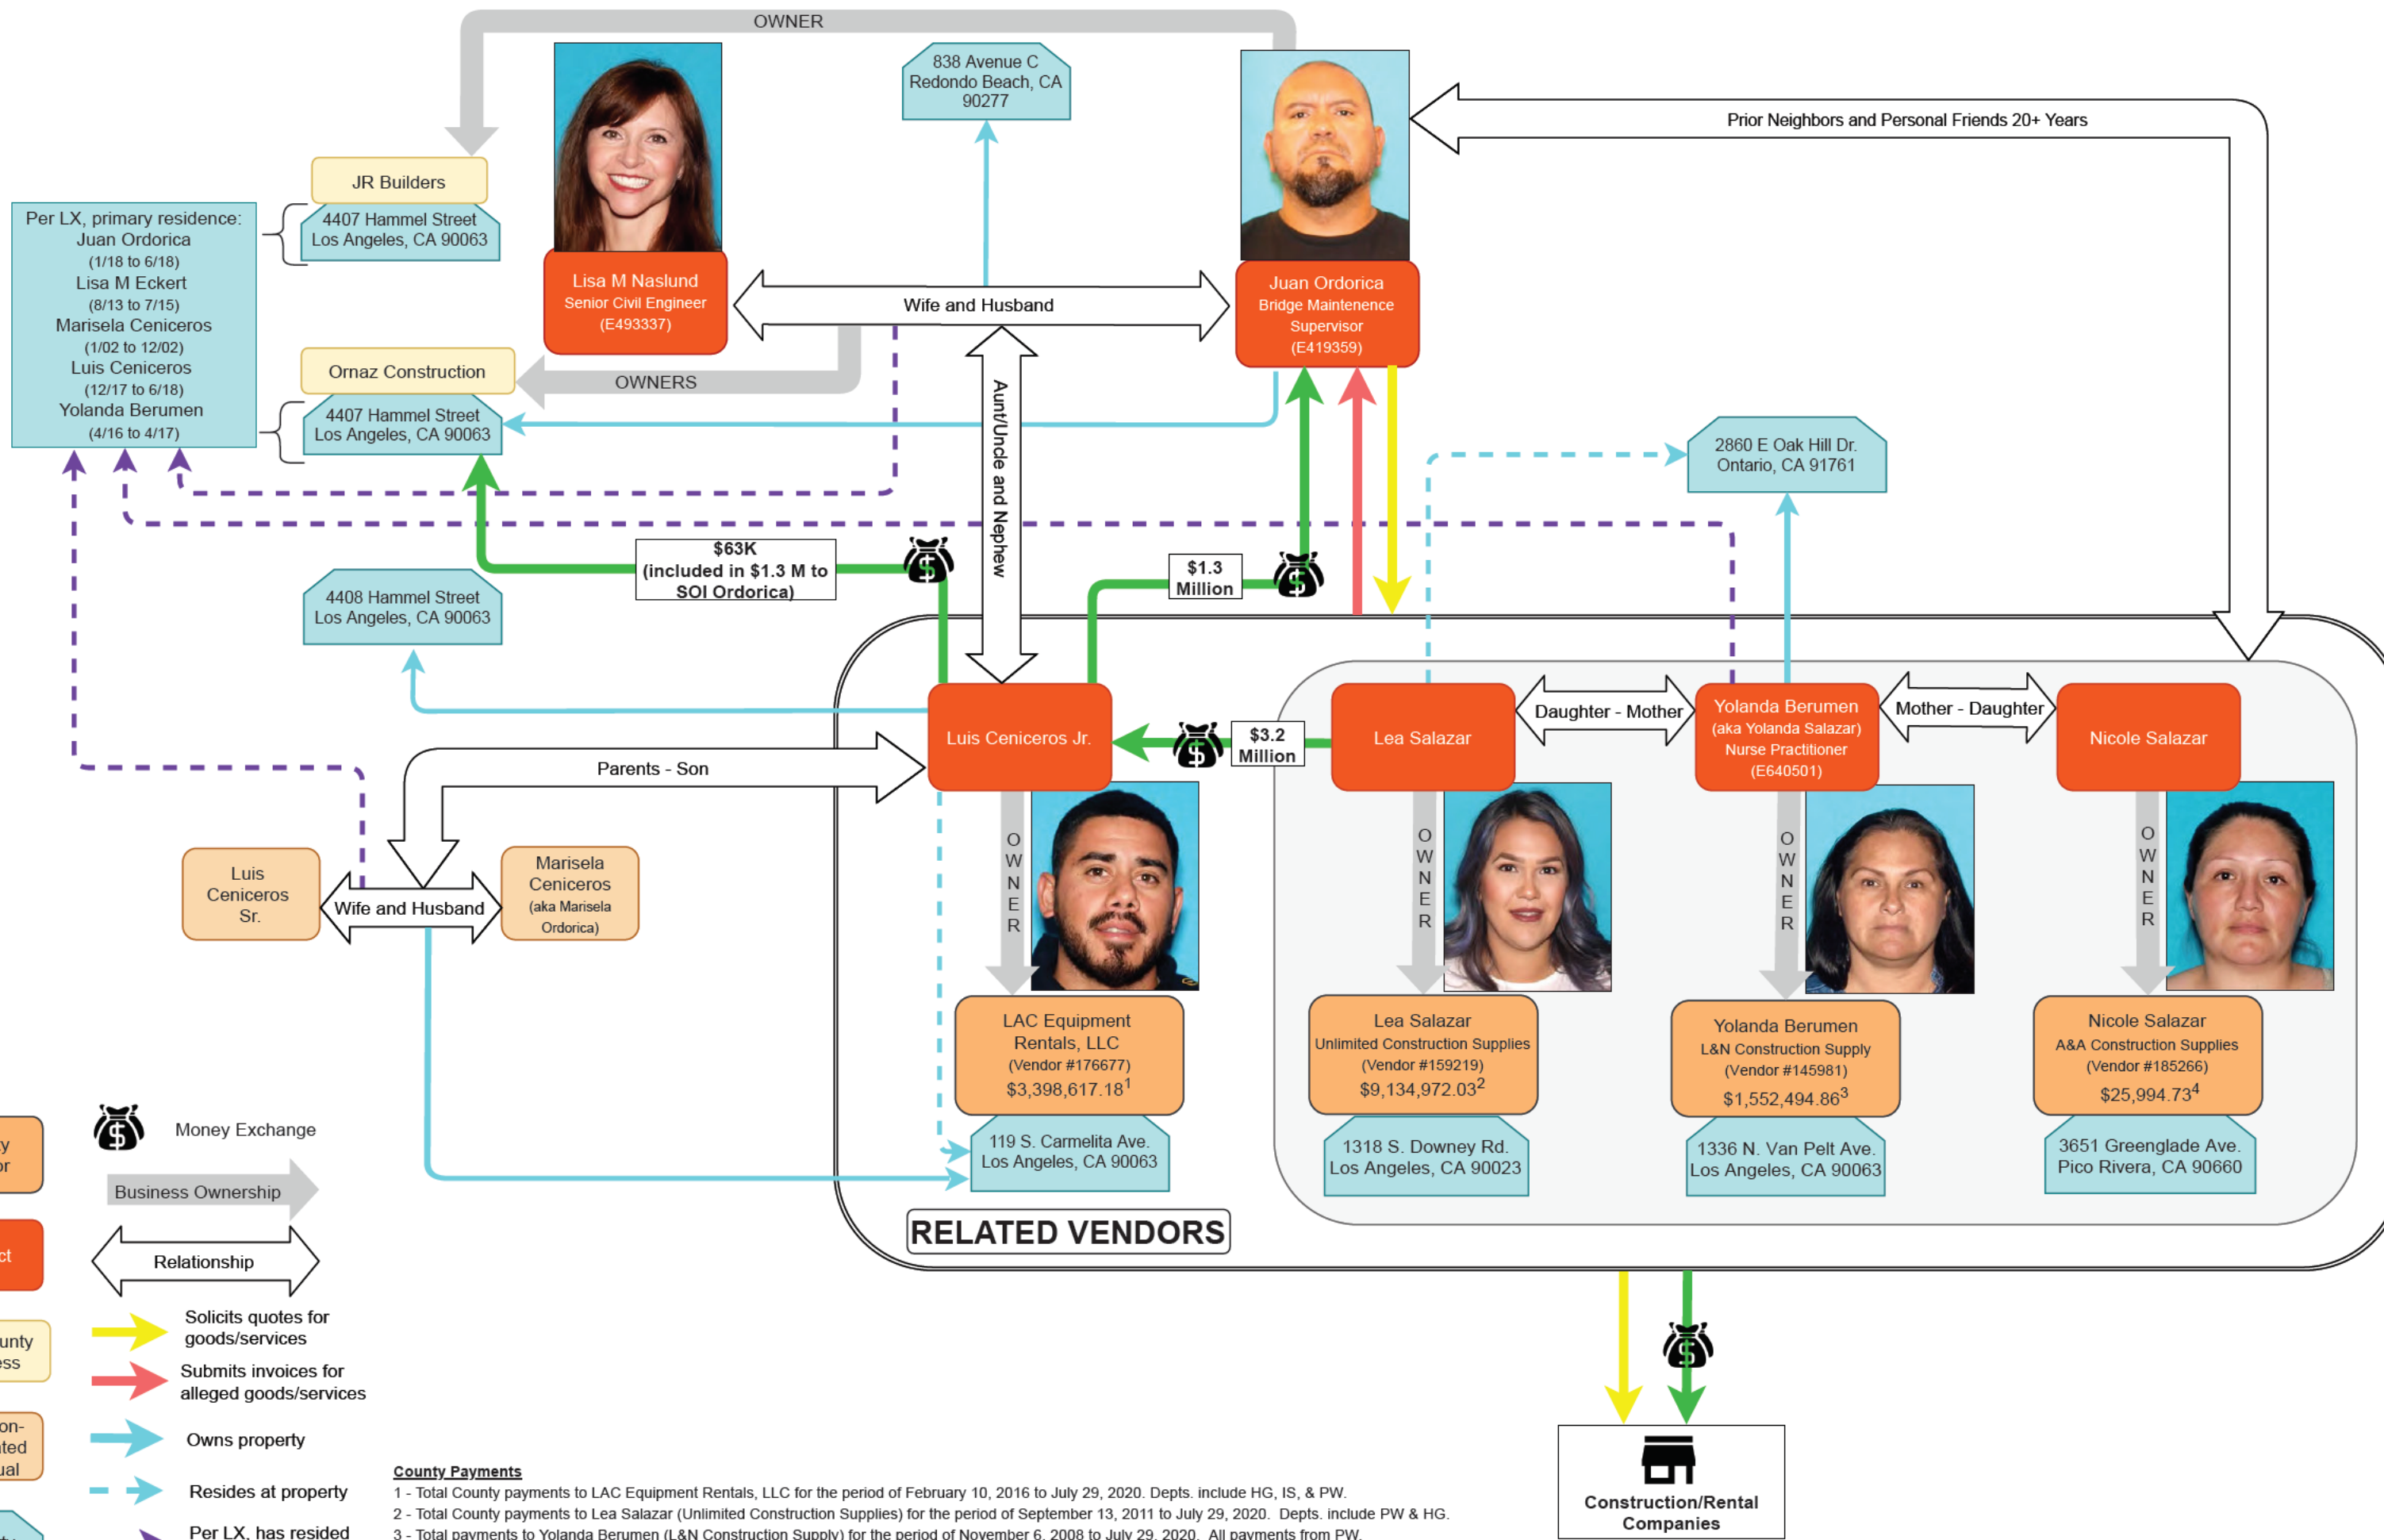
OWNER

838 Avenue C
Redondo Beach, CA 90277

Prior Neighbors and Personal Friends 20+ Years

JR Builders

4407 Hammel Street
Los Angeles, CA 90063

Per LX, primary residence:
Juan Ordorica
(1/18 to 6/18)
Lisa M Eckert
(8/13 to 7/15)
Marisela Ceniceros
(1/02 to 12/02)
Luis Ceniceros
(12/17 to 6/18)
Yolanda Berumen
(4/16 to 4/17)

Lisa M Naslund
Senior Civil Engineer
(E493337)

Wife and Husband

Juan Ordorica
Bridge Maintenence Supervisor
(E419359)

Ornaz Construction

OWNERS

4407 Hammel Street
Los Angeles, CA 90063

Aunt/Uncle and Nephew

2860 E Oak Hill Dr.
Ontario, CA 91761

$63K
(included in $1.3 M to SOI Ordorica)

$1.3 Million

4408 Hammel Street
Los Angeles, CA 90063

Luis Ceniceros Jr.

$3.2 Million

Lea Salazar

Daughter - Mother

Yolanda Berumen
(aka Yolanda Salazar)
Nurse Practitioner
(E640501)

Mother - Daughter

Nicole Salazar

Parents - Son

OWNER

OWNER

OWNER

OWNER

Luis Ceniceros Sr.

Wife and Husband

Marisela Ceniceros
(aka Marisela Ordorica)

LAC Equipment Rentals, LLC
(Vendor #176677)
$3,398,617.18$^1$

Lea Salazar
Unlimited Construction Supplies
(Vendor #159219)
$9,134,972.03$^2$

Yolanda Berumen
L&N Construction Supply
(Vendor #145981)
$1,552,494.86$^3$

Nicole Salazar
A&A Construction Supplies
(Vendor #185266)
$25,994.73$^4$

119 S. Carmelita Ave.
Los Angeles, CA 90063

1318 S. Downey Rd.
Los Angeles, CA 90023

1336 N. Van Pelt Ave.
Los Angeles, CA 90063

3651 Greenglade Ave.
Pico Rivera, CA 90660

RELATED VENDORS

y
or

ct

unty
ss

on-
ted
ual

Money Exchange

Business Ownership

Relationship

Solicits quotes for goods/services

Submits invoices for alleged goods/services

Owns property

Resides at property

Per LX, has resided

Construction/Rental Companies

County Payments
1 - Total County payments to LAC Equipment Rentals, LLC for the period of February 10, 2016 to July 29, 2020. Depts. include HG, IS, & PW.
2 - Total County payments to Lea Salazar (Unlimited Construction Supplies) for the period of September 13, 2011 to July 29, 2020. Depts. include PW & HG.
3 - Total payments to Yolanda Berumen (L&N Construction Supply) for the period of November 6, 2008 to July 29, 2020. All payments from PW.